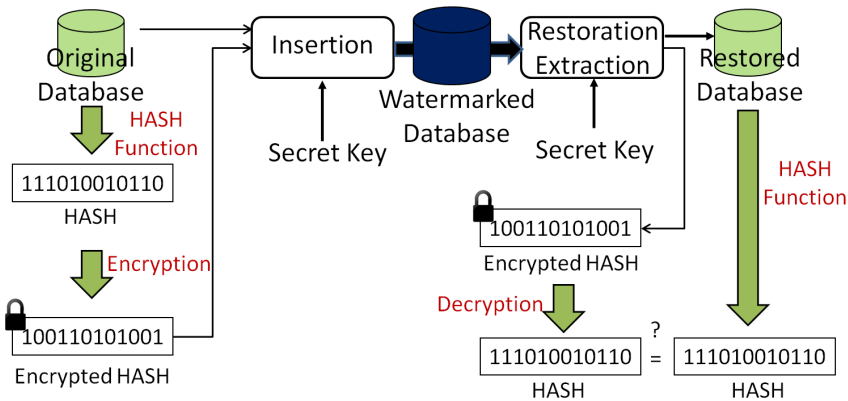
Original Database

HASH Function

111010010110

HASH

Encryption

100110101001

Encrypted HASH

Insertion

Secret Key

Watermarked Database

Restoration Extraction

Secret Key

100110101001

Encrypted HASH

Decryption

111010010110

HASH

?
=

Restored Database

HASH Function

111010010110

HASH